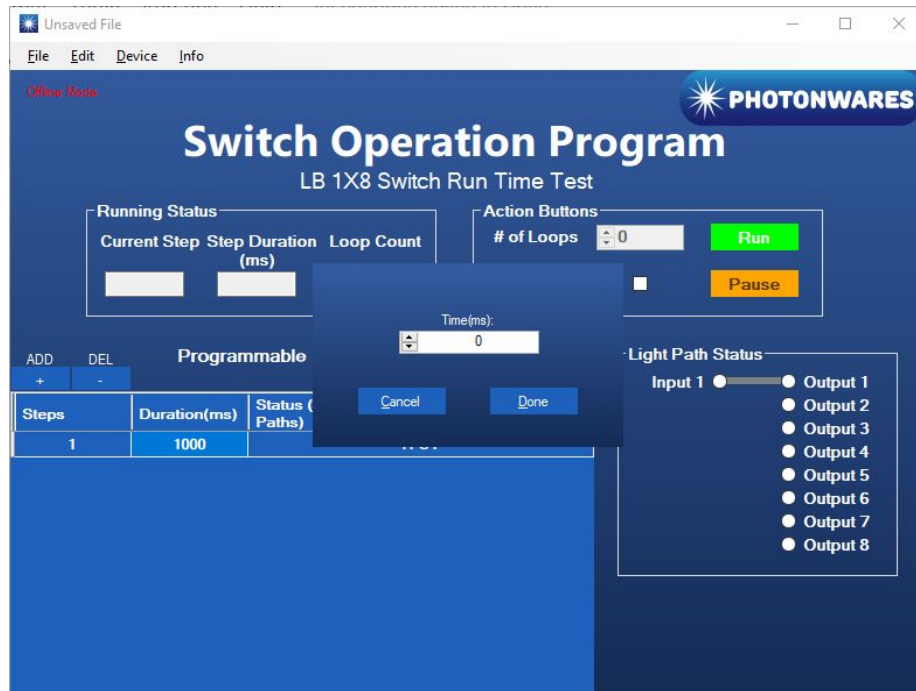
Unsaved File

File Edit Device Info

Offline Mode

PHOTONWARES

Switch Operation Program

LB 1X8 Switch Run Time Test

Running Status

Current Step Step Duration (ms) Loop Count

Action Buttons

# of Loops 0

Run

Pause

Time(ms):

0

Cancel Done

ADD DEL

+ -

Programmable

| Steps | Duration(ms) | Status ( Paths) |
|---|---|---|
| 1 | 1000 | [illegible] |

Light Path Status

Input 1

Output 1
Output 2
Output 3
Output 4
Output 5
Output 6
Output 7
Output 8